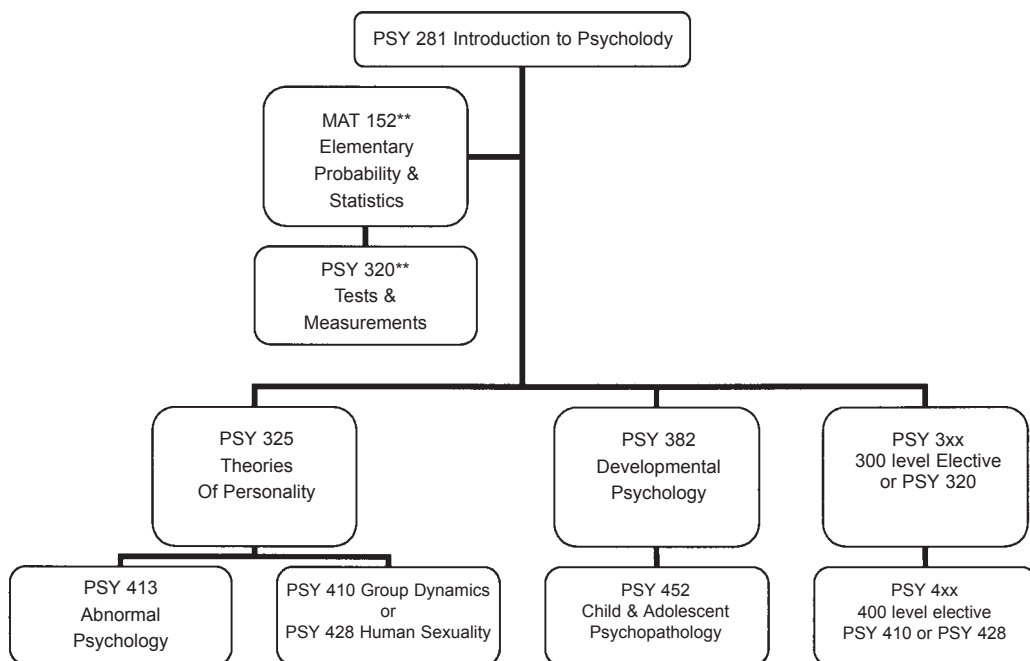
PSY 281 Introduction to Psycholody

MAT 152** Elementary Probability & Statistics

PSY 320** Tests & Measurements

PSY 325 Theories Of Personality

PSY 382 Developmental Psychology

PSY 3xx 300 level Elective or PSY 320

PSY 413 Abnormal Psychology

PSY 410 Group Dynamics or PSY 428 Human Sexuality

PSY 452 Child & Adolescent Psychopathology

PSY 4xx 400 level elective PSY 410 or PSY 428